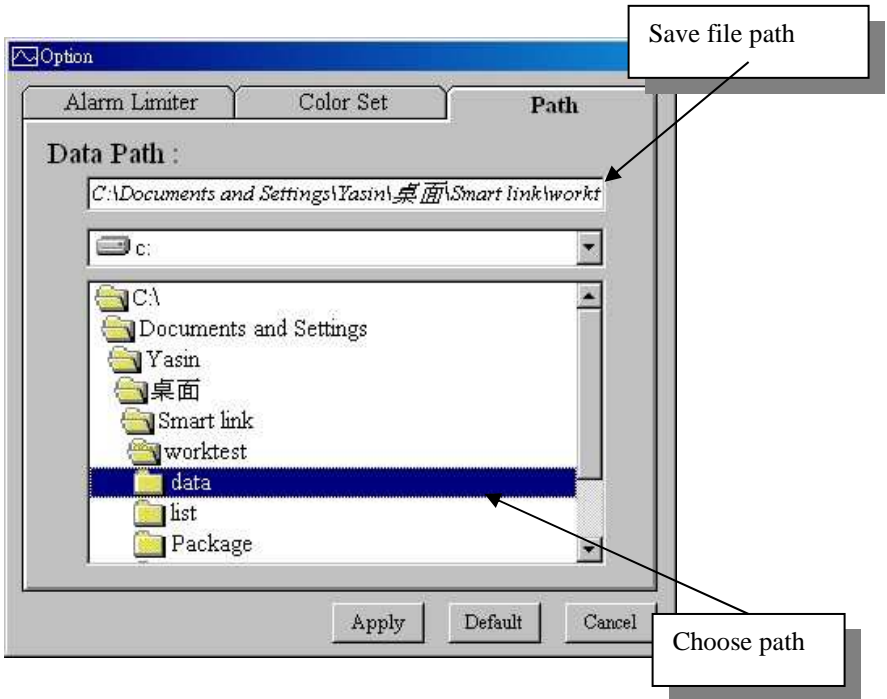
Option

Save file path

Alarm Limiter

Color Set

Path

Data Path :

C:\Documents and Settings\Yasin\桌面\Smart link\workt

c:

C:\

Documents and Settings

Yasin

桌面

Smart link

worktest

data

list

Package

Apply

Default

Cancel

Choose path